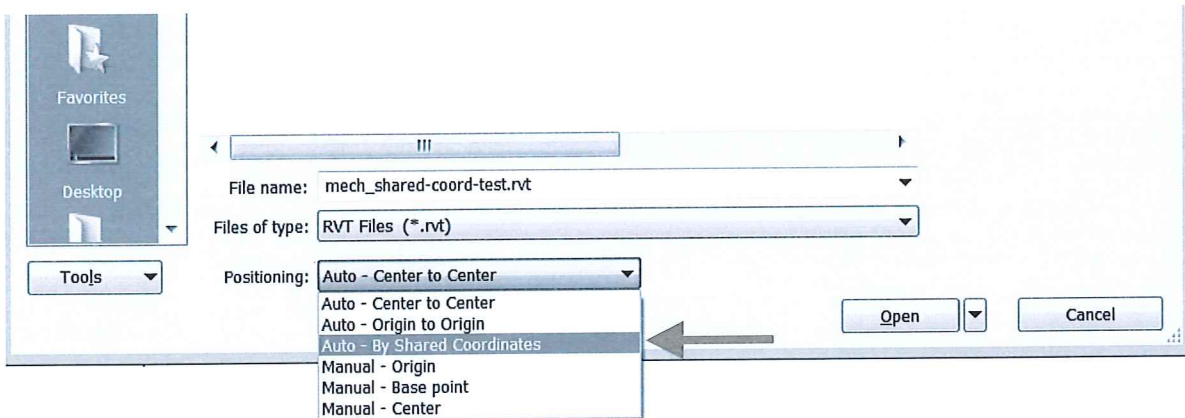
Favorites

Desktop

III

File name: mech_shared-coord-test.rvt

Files of type: RVT Files (*.rvt)

Tools

Positioning: Auto - Center to Center

Auto - Center to Center
Auto - Origin to Origin
Auto - By Shared Coordinates
Manual - Origin
Manual - Base point
Manual - Center

Open

Cancel